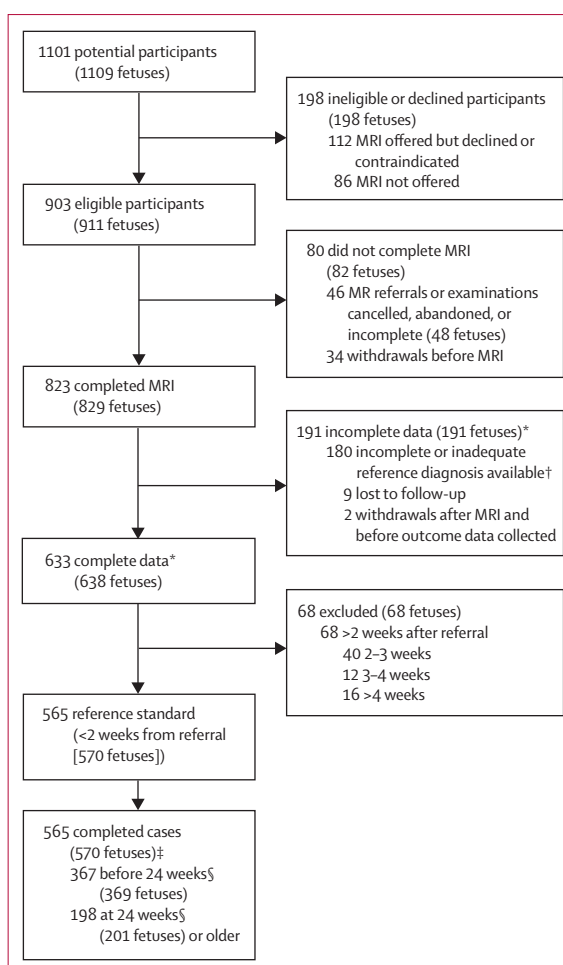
1101 potential participants
(1109 fetuses)

198 ineligible or declined participants
(198 fetuses)
112 MRI offered but declined or contraindicated
86 MRI not offered

903 eligible participants
(911 fetuses)

80 did not complete MRI
(82 fetuses)
46 MR referrals or examinations cancelled, abandoned, or incomplete (48 fetuses)
34 withdrawals before MRI

823 completed MRI
(829 fetuses)

191 incomplete data (191 fetuses)*
180 incomplete or inadequate reference diagnosis available†
9 lost to follow-up
2 withdrawals after MRI and before outcome data collected

633 complete data*
(638 fetuses)

68 excluded (68 fetuses)
68 >2 weeks after referral
40 2–3 weeks
12 3–4 weeks
16 >4 weeks

565 reference standard
(<2 weeks from referral
[570 fetuses])

565 completed cases
(570 fetuses)‡
367 before 24 weeks§
(369 fetuses)
198 at 24 weeks§
(201 fetuses) or older